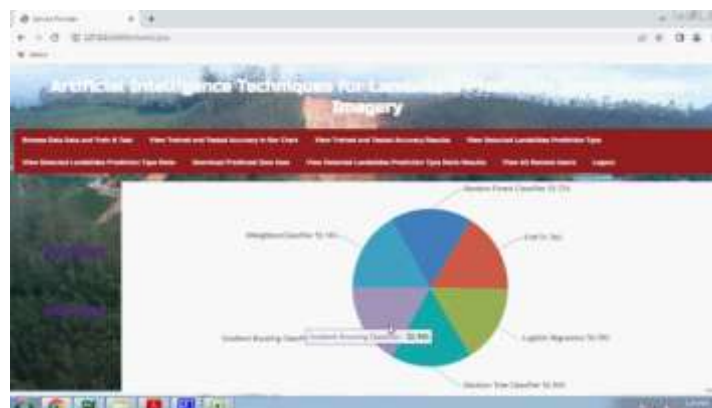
Artificial Intelligence Techniques for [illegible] Imagery

Browse Data Sets and Train & Test | View Trained and Tested Accuracy in Bar Chart | View Trained and Tested Accuracy Results | View Detected Landslides Prediction Type | View Detected Landslides Prediction Type Ratio | Download Predicted Data Sets | View Detected Landslides Prediction Type Ratio Results | View All Remote Users | Logout

Random Forest Classifier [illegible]
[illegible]
KNeighborsClassifier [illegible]
Logistic Regression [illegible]
Gradient Boosting Classifier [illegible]
Gradient Boosting Classifier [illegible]
Decision Tree Classifier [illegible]